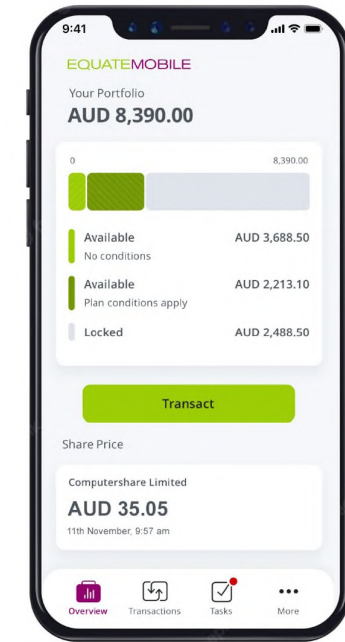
9:41

EQUATEMOBILE

Your Portfolio
AUD 8,390.00

0 8,390.00

Available AUD 3,688.50
No conditions

Available AUD 2,213.10
Plan conditions apply

Locked AUD 2,488.50

Transact

Share Price

Computershare Limited
AUD 35.05
11th November, 9:57 am

Overview Transactions Tasks More